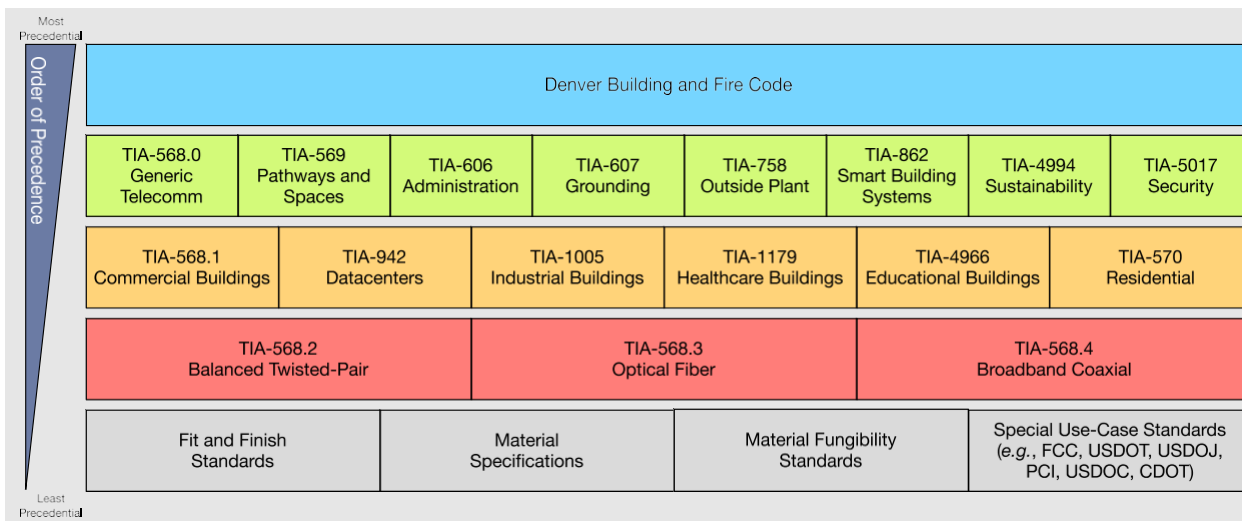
Most Precedential

Order of Precedence

Least Precedential

Denver Building and Fire Code

TIA-568.0 Generic Telecomm

TIA-569 Pathways and Spaces

TIA-606 Administration

TIA-607 Grounding

TIA-758 Outside Plant

TIA-862 Smart Building Systems

TIA-4994 Sustainability

TIA-5017 Security

TIA-568.1 Commercial Buildings

TIA-942 Datacenters

TIA-1005 Industrial Buildings

TIA-1179 Healthcare Buildings

TIA-4966 Educational Buildings

TIA-570 Residential

TIA-568.2 Balanced Twisted-Pair

TIA-568.3 Optical Fiber

TIA-568.4 Broadband Coaxial

Fit and Finish Standards

Material Specifications

Material Fungibility Standards

Special Use-Case Standards (e.g., FCC, USDOT, USDOJ, PCI, USDOC, CDOT)